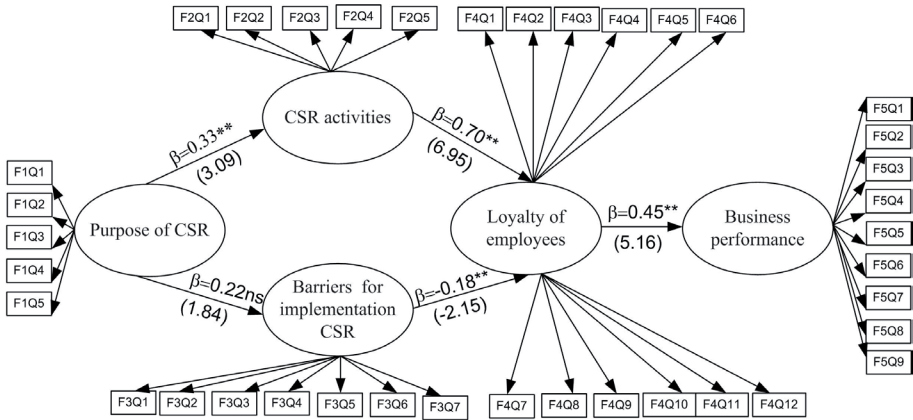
F2Q1 F2Q2 F2Q3 F2Q4 F2Q5

F4Q1 F4Q2 F4Q3 F4Q4 F4Q5 F4Q6

CSR activities

$\beta$=0.33**
(3.09)

$\beta$=0.70**
(6.95)

F5Q1
F5Q2
F5Q3
F5Q4
F5Q5
F5Q6
F5Q7
F5Q8
F5Q9

F1Q1
F1Q2
F1Q3
F1Q4
F1Q5

Purpose of CSR

Loyalty of employees

$\beta$=0.45**
(5.16)

Business performance

$\beta$=0.22ns
(1.84)

Barriers for implementation CSR

$\beta$=-0.18**
(-2.15)

F3Q1 F3Q2 F3Q3 F3Q4 F3Q5 F3Q6 F3Q7

F4Q7 F4Q8 F4Q9 F4Q10 F4Q11 F4Q12